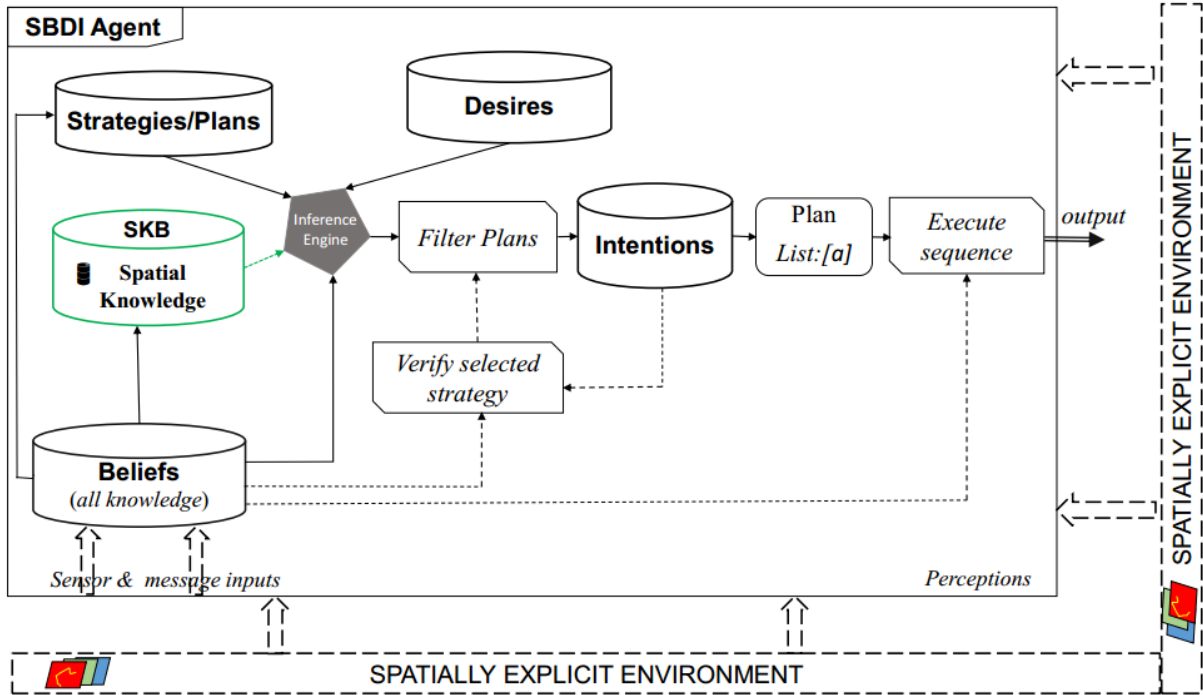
SBDI Agent

Strategies/Plans

Desires

SKB

Spatial Knowledge

Inference Engine

Filter Plans

Intentions

Plan List:[a]

Execute sequence

output

Verify selected strategy

Beliefs (all knowledge)

Sensor & message inputs

Perceptions

SPATIALLY EXPLICIT ENVIRONMENT

SPATIALLY EXPLICIT ENVIRONMENT